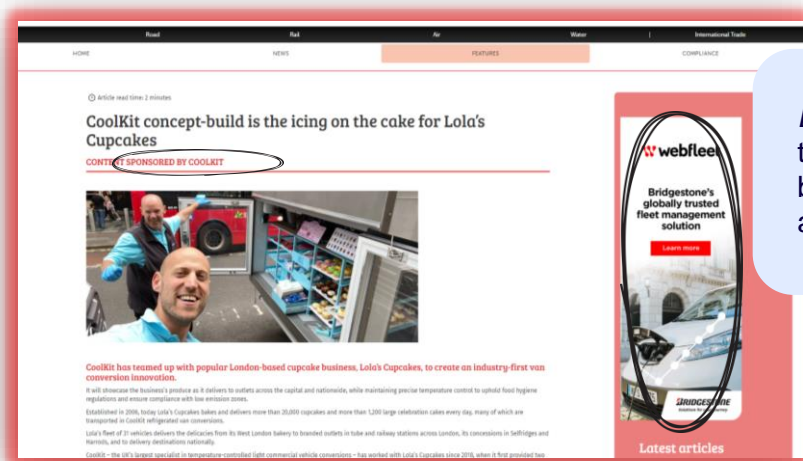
Road Rail Air Water | International Trade

HOME NEWS FEATURES COMPLIANCE

Article read time: 2 minutes

CoolKit concept-build is the icing on the cake for Lola's Cupcakes

CONTENT SPONSORED BY COOLKIT

CoolKit has teamed up with popular London-based cupcake business, Lola's Cupcakes, to create an industry-first van conversion innovation.

It will showcase the business's produce as it delivers to outlets across the capital and nationwide, while maintaining precise temperature control to uphold food hygiene regulations and ensure compliance with low emission zones.

Established in 2006, today Lola's Cupcakes bakes and delivers more than 20,000 cupcakes and more than 1,200 large celebration cakes every day, many of which are transported in CoolKit refrigerated van conversions.

Lola's fleet of 31 vehicles delivers the delicacies from its West London bakery to branded outlets in tube and railway stations across London, its concessions in Selfridges and Harrods, and to delivery destinations nationally.

CoolKit – the UK's largest specialist in temperature-controlled light commercial vehicle conversions – has worked with Lola's Cupcakes since 2018, when it first provided two

webfleet

Bridgestone's globally trusted fleet management solution

Learn more

BRIDGESTONE

Latest articles

A
t
b
a